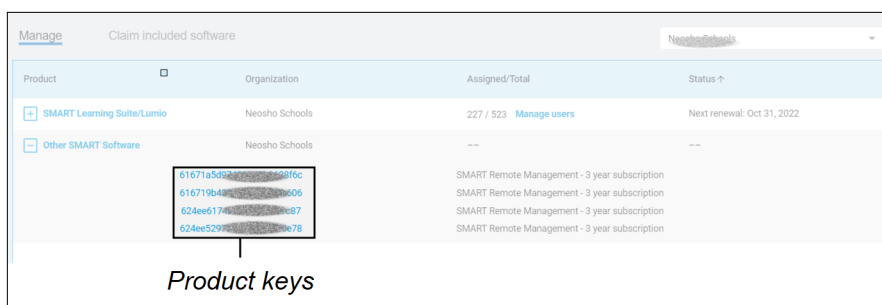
Manage Claim included software

Neosho Schools

| Product | Organization | Assigned/Total | Status ↑ |
|---|---|---|---|
| + SMART Learning Suite/Lumio | Neosho Schools | 227 / 523 Manage users | Next renewal: Oct 31, 2022 |
| − Other SMART Software | Neosho Schools | -- | -- |
| 61671a5d9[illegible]28f6c | | SMART Remote Management - 3 year subscription | |
| 616719b4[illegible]606 | | SMART Remote Management - 3 year subscription | |
| 624ee617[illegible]c87 | | SMART Remote Management - 3 year subscription | |
| 624ee529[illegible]0e78 | | SMART Remote Management - 3 year subscription | |

Product keys